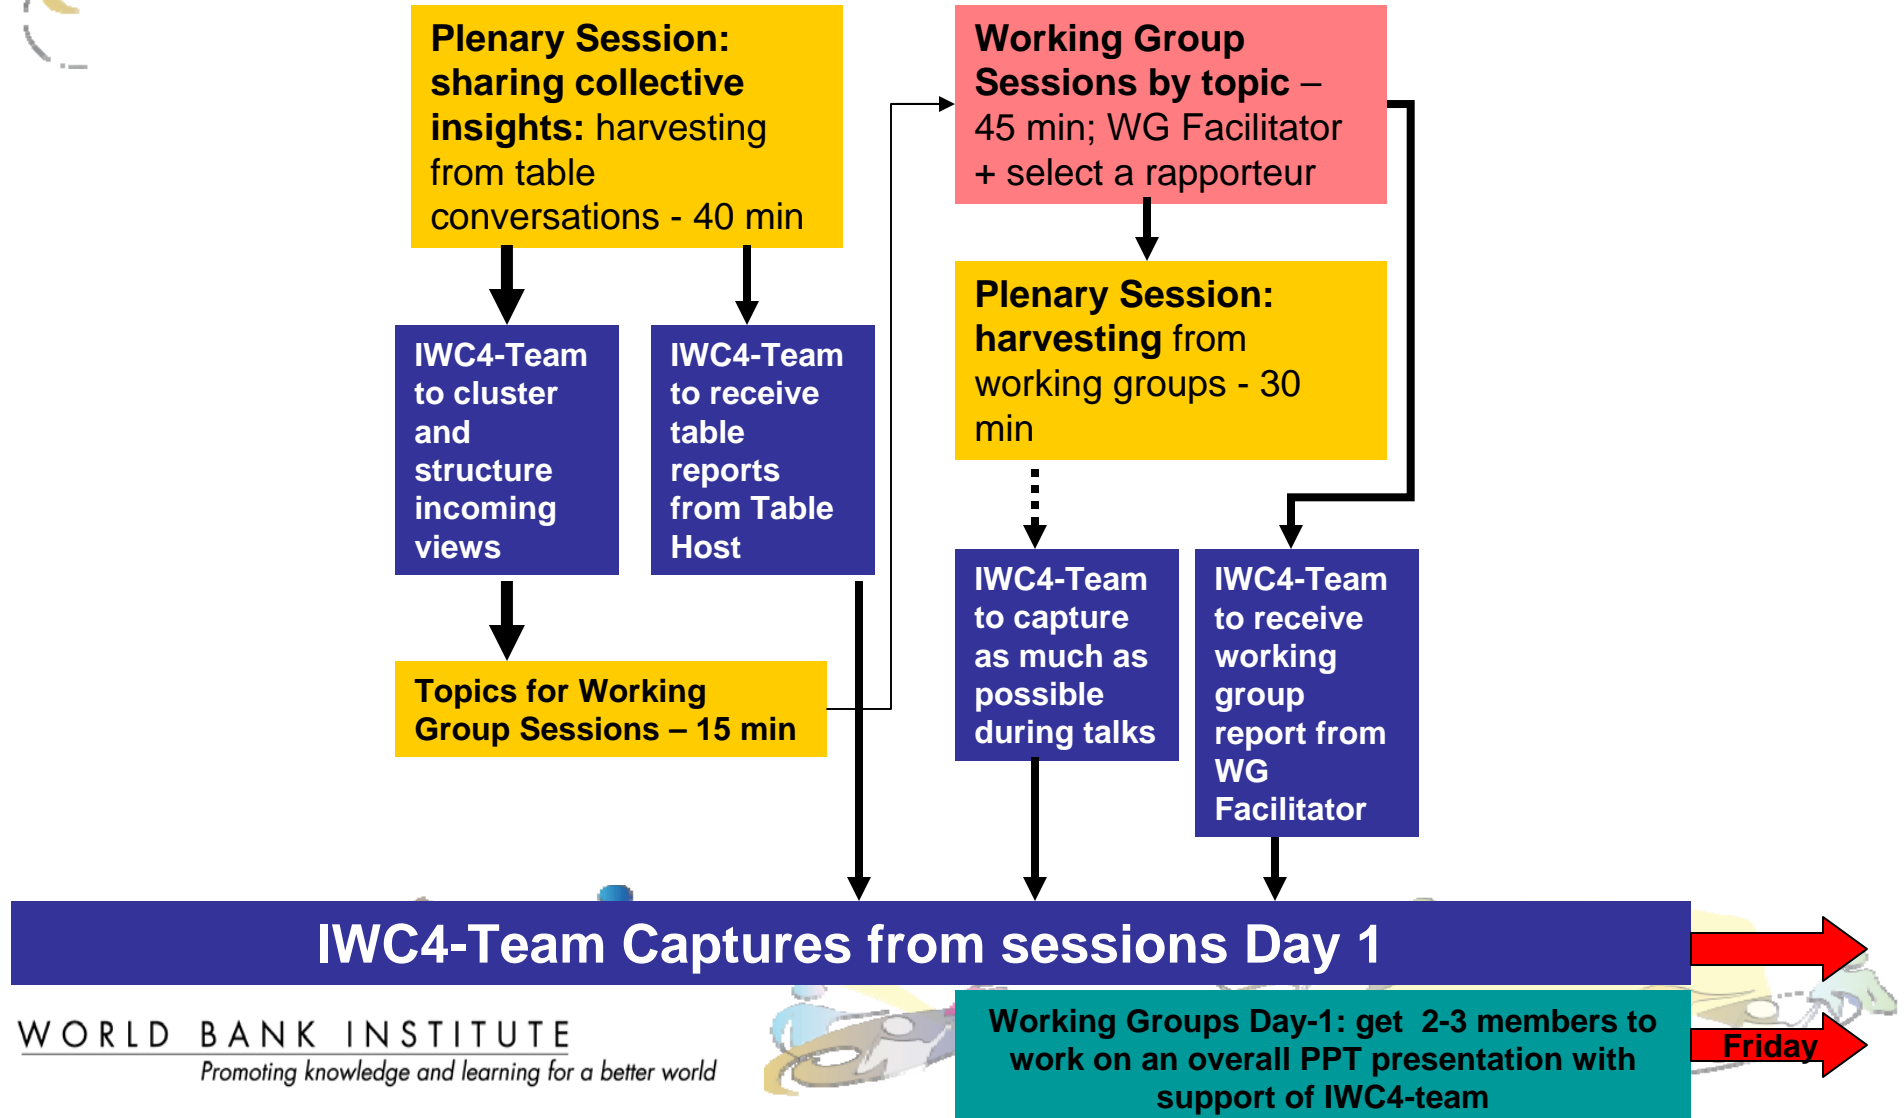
Plenary Session: sharing collective insights: harvesting from table conversations - 40 min

IWC4-Team to cluster and structure incoming views

IWC4-Team to receive table reports from Table Host

Topics for Working Group Sessions – 15 min

Working Group Sessions by topic – 45 min; WG Facilitator + select a rapporteur

Plenary Session: harvesting from working groups - 30 min

IWC4-Team to capture as much as possible during talks

IWC4-Team to receive working group report from WG Facilitator

IWC4-Team Captures from sessions Day 1

WORLD BANK INSTITUTE
Promoting knowledge and learning for a better world

Working Groups Day-1: get 2-3 members to work on an overall PPT presentation with support of IWC4-team

Friday